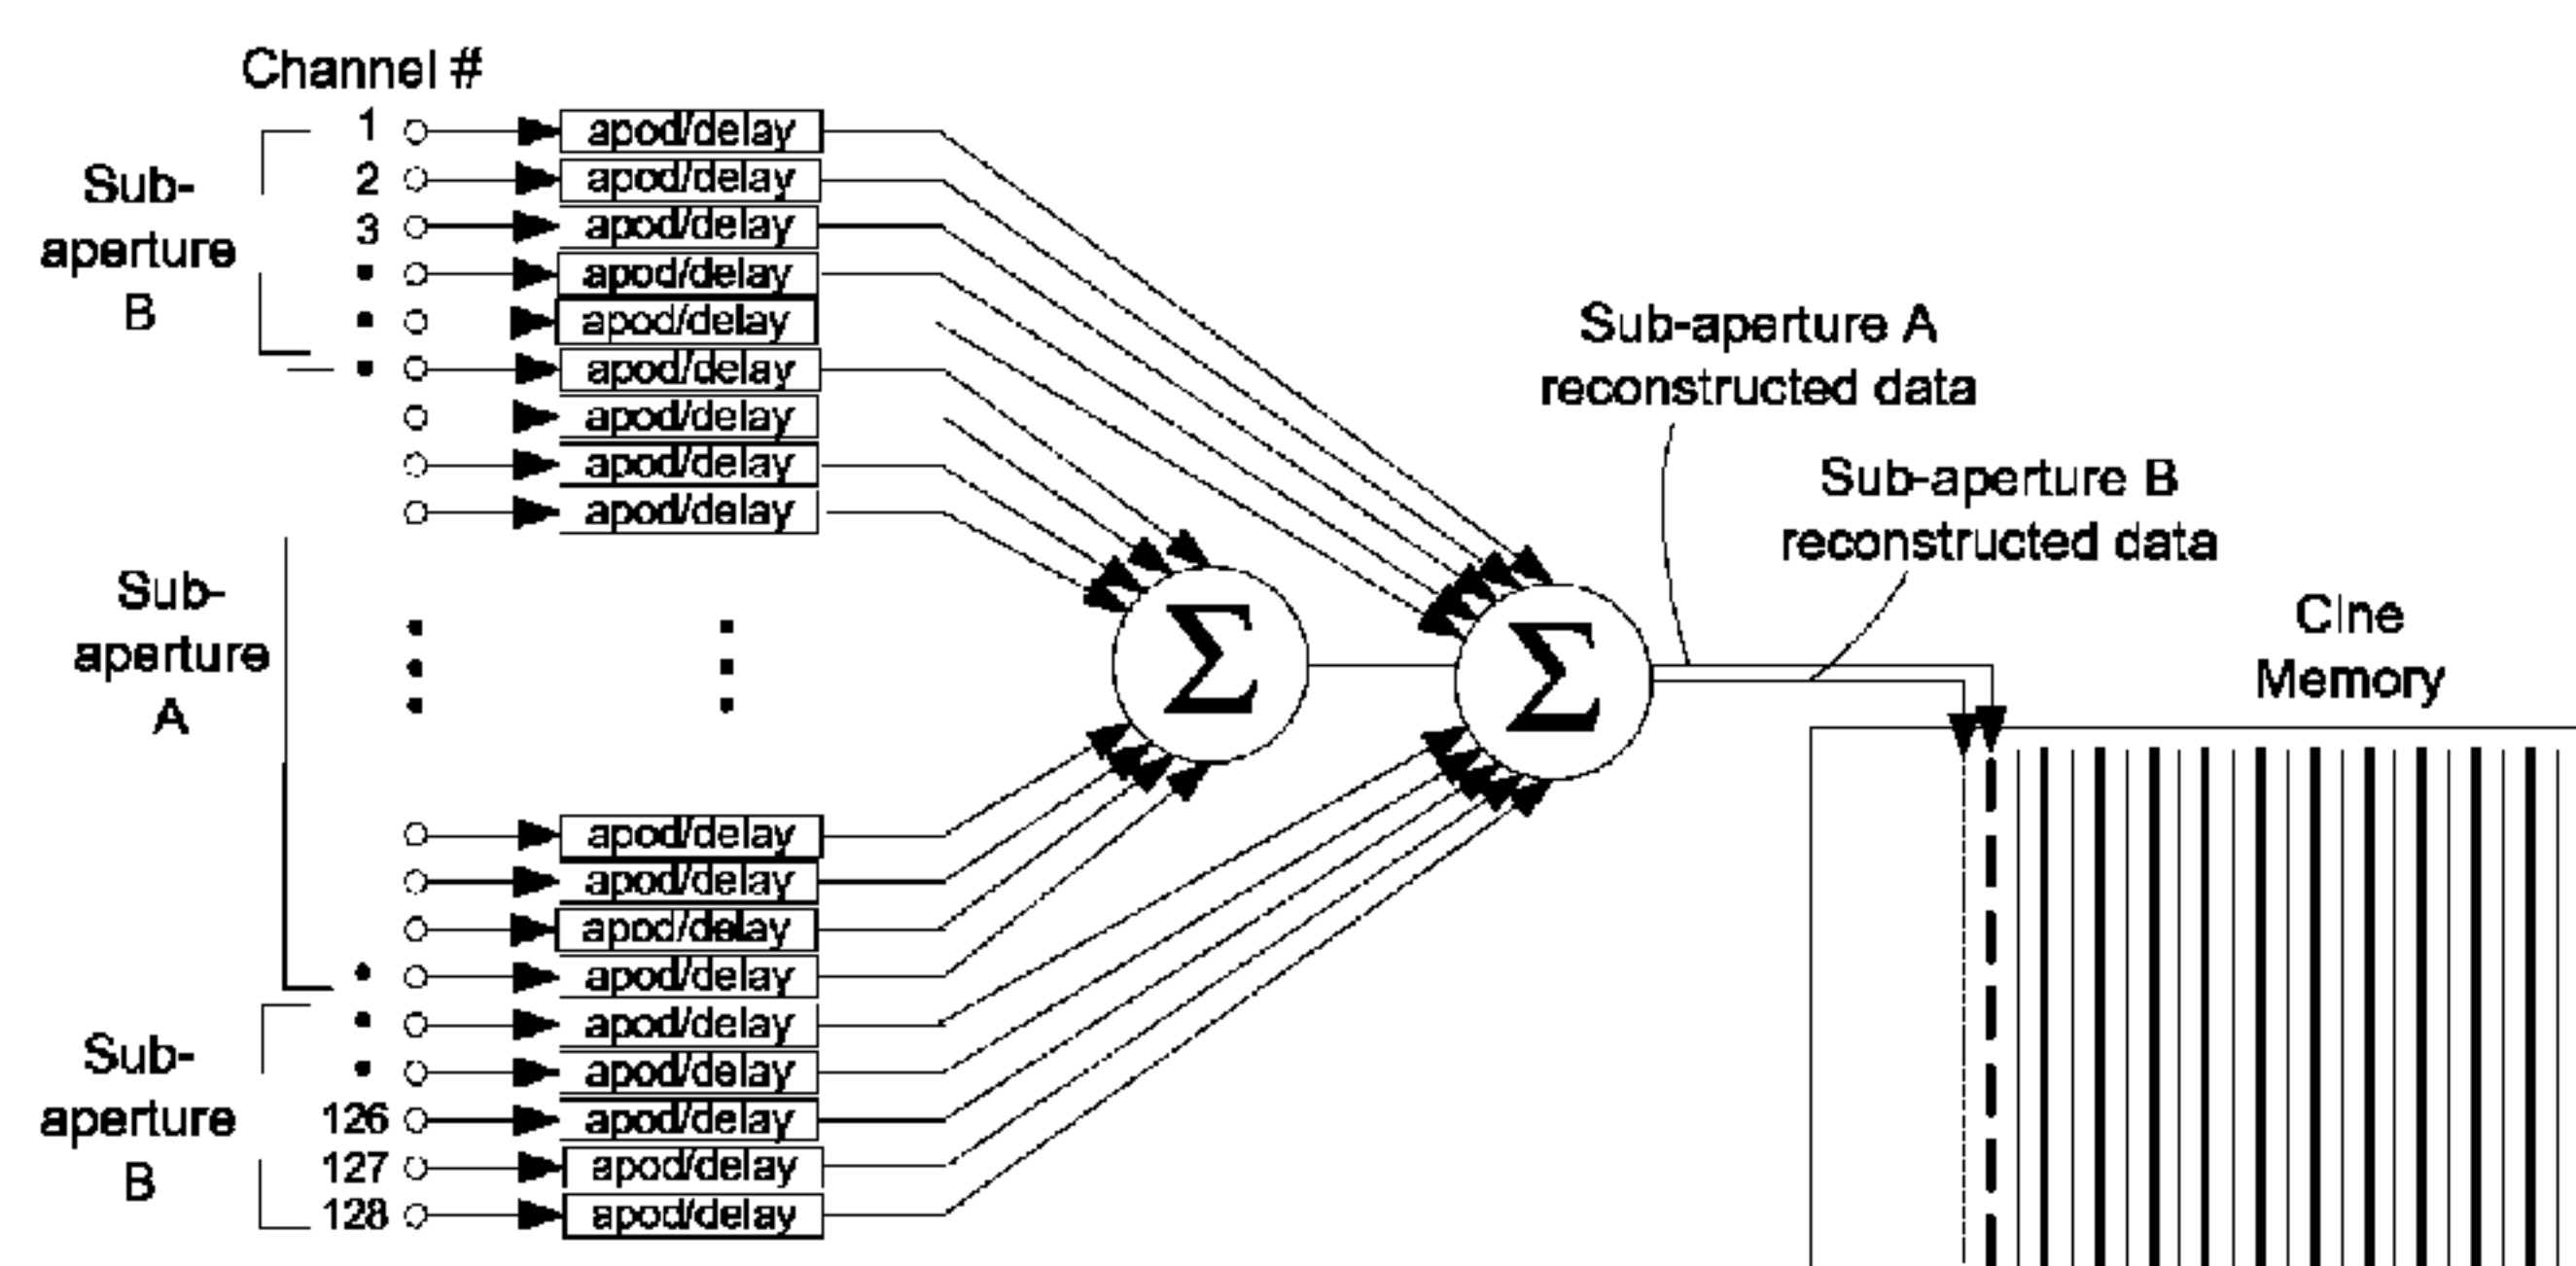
Channel #

Sub-aperture B

1 apod/delay
2 apod/delay
3 apod/delay
• apod/delay
• apod/delay
• apod/delay
apod/delay
apod/delay
apod/delay

Sub-aperture A

apod/delay
apod/delay
apod/delay
• apod/delay

Sub-aperture B

• apod/delay
• apod/delay
126 apod/delay
127 apod/delay
128 apod/delay

$\Sigma$

$\Sigma$

Sub-aperture A reconstructed data

Sub-aperture B reconstructed data

Cine Memory